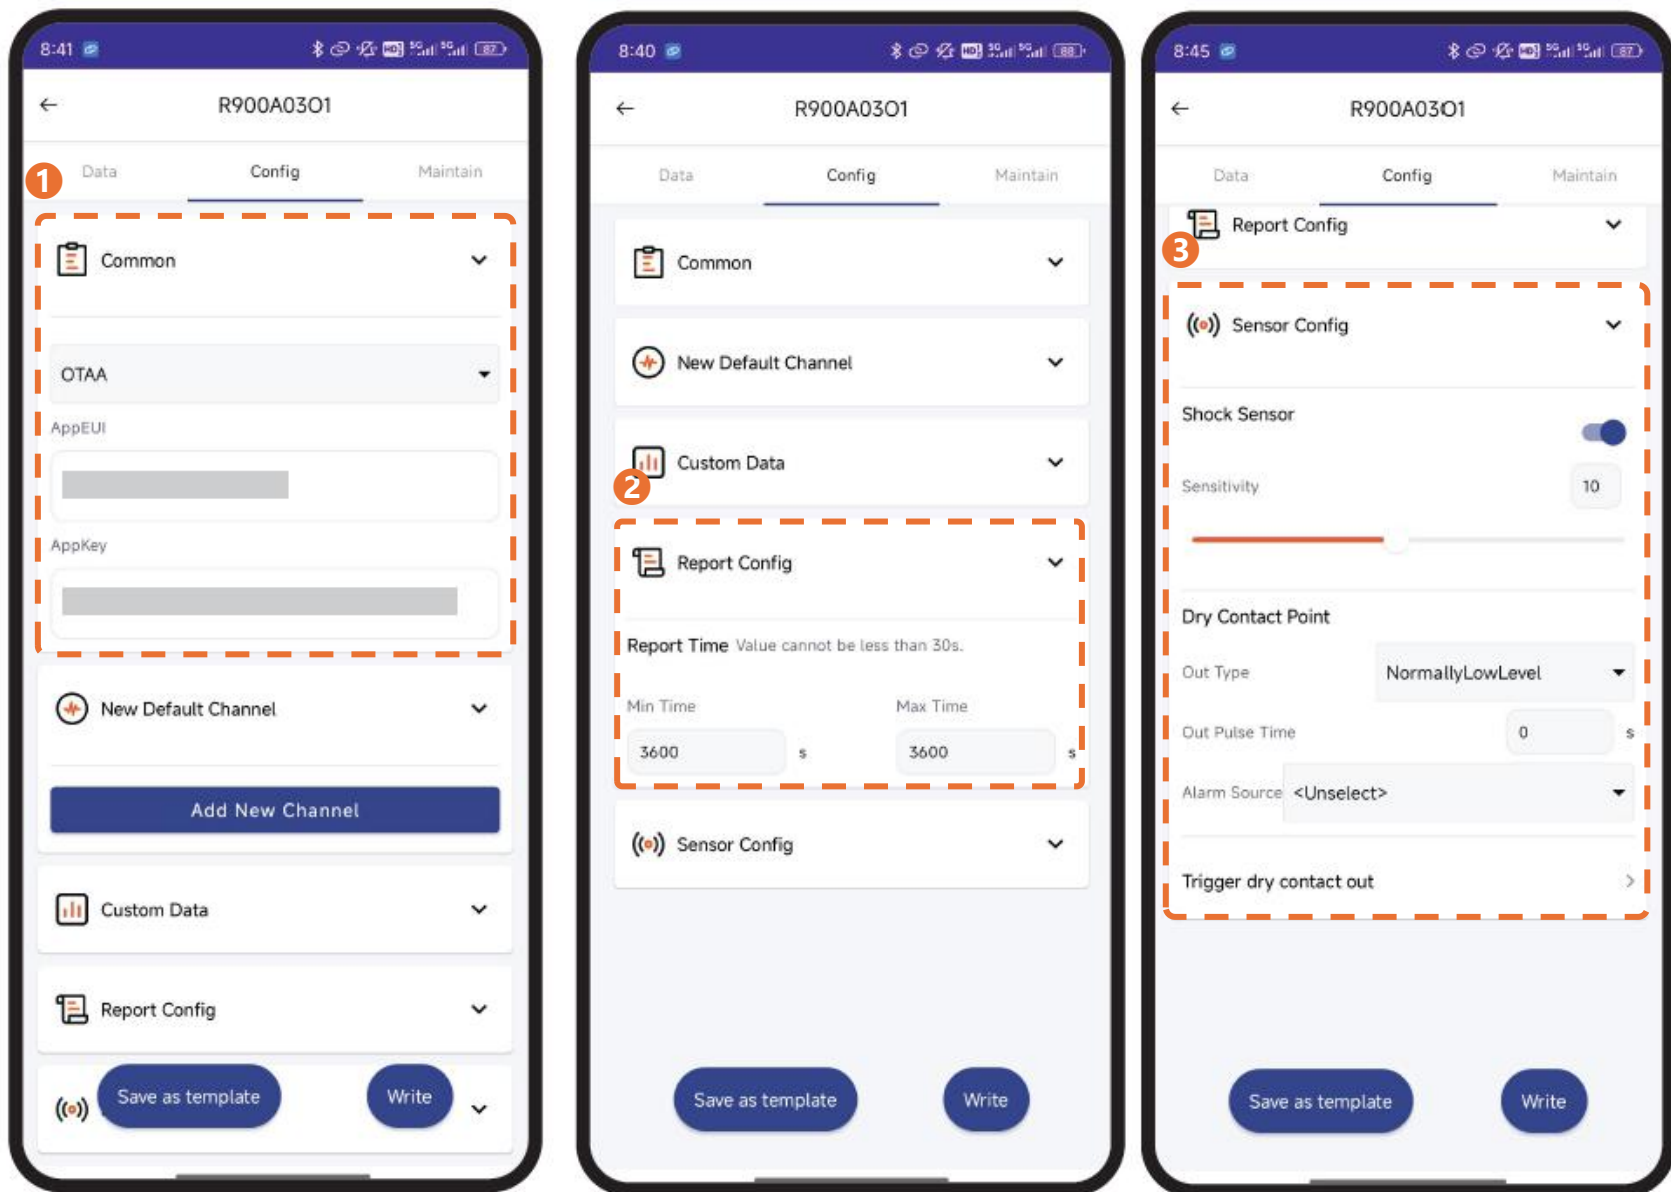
8:41

R900A0301

Data Config Maintain

1

Common

OTAA

AppEUI

AppKey

New Default Channel

Add New Channel

Custom Data

Report Config

Save as template Write

8:40

R900A0301

Data Config Maintain

Common

New Default Channel

Custom Data

2

Report Config

Report Time Value cannot be less than 30s.

Min Time Max Time

3600 s 3600 s

Sensor Config

Save as template Write

8:45

R900A0301

Data Config Maintain

Report Config

3

Sensor Config

Shock Sensor

Sensitivity 10

Dry Contact Point

Out Type NormallyLowLevel

Out Pulse Time 0 s

Alarm Source <Unselect>

Trigger dry contact out

Save as template Write